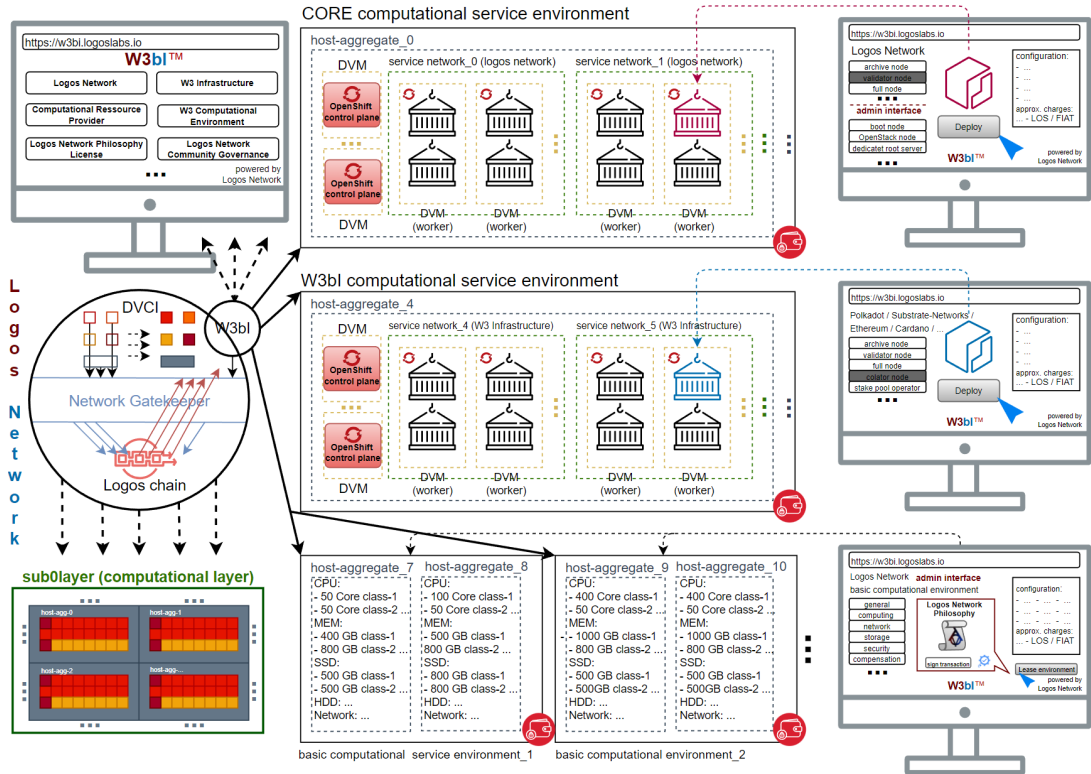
https://w3bi.logoslabs.io

W3bl™

Logos Network
W3 Infrastructure
Computational Ressource Provider
W3 Computational Environment
Logos Network Philosophy License
Logos Network Community Governance
...
powered by Logos Network

Logos Network

DVCI
Network Gatekeeper
Logos chain
W3bl

sub0layer (computational layer)
host-agg-0
host-agg-1
host-agg-2
host-agg-...

CORE computational service environment
host-aggregate_0
DVM
OpenShift control plane
OpenShift control plane
DVM
service network_0 (logos network)
service network_1 (logos network)
DVM (worker)
DVM (worker)
DVM (worker)
DVM (worker)

W3bl computational service environment
host-aggregate_4
DVM
OpenShift control plane
OpenShift control plane
DVM
service network_4 (W3 Infrastructure)
service network_5 (W3 Infrastructure)
DVM (worker)
DVM (worker)
DVM (worker)
DVM (worker)

host-aggregate_7
CPU:
- 50 Core class-1
- 50 Core class-2 ...
MEM:
- 400 GB class-1
- 800 GB class-2 ...
SSD:
- 500 GB class-1
- 500 GB class-2 ...
HDD: ...
Network: ...

host-aggregate_8
CPU:
- 100 Core class-1
- 50 Core class-2 ...
MEM:
- 500 GB class-1
- 800 GB class-2 ...
SSD:
- 800 GB class-1
- 800 GB class-2 ...
HDD: ...
Network: ...

basic computational service environment_1

host-aggregate_9
CPU:
- 400 Core class-1
- 50 Core class-2 ...
MEM:
- 1000 GB class-1
- 800 GB class-2 ...
SSD:
- 500 GB class-1
- 500GB class-2 ...
HDD: ...
Network: ...

host-aggregate_10
CPU:
- 400 Core class-1
- 50 Core class-2 ...
MEM:
- 1000 GB class-1
- 800 GB class-2 ...
SSD:
- 500 GB class-1
- 500GB class-2 ...
HDD: ...
Network: ...

basic computational environment_2

https://w3bi.logoslabs.io
Logos Network
archive node
validator node
full node
admin interface
boot node
OpenStack node
dedicated root server
configuration:
- ...
- ...
- ...
- ...
approx. charges:
... - LOS / FIAT
Deploy
W3bl™
powered by Logos Network

https://w3bi.logoslabs.io
Polkadot / Substrate-Networks / Ethereum / Cardano / ...
archive node
validator node
full node
colator node
stake pool operator
configuration:
- ...
- ...
- ...
- ...
approx. charges:
... - LOS / FIAT
Deploy
W3bl™
powered by Logos Network

https://w3bi.logoslabs.io
Logos Network admin interface
basic computational environment
general
computing
network
storage
security
compensation
Logos Network Philosophy
sign transaction
configuration:
- ... - ...
- ... - ...
- ... - ...
- ... - ...
approx. charges:
... - LOS / FIAT
Lease environment
W3bl™
powered by Logos Network